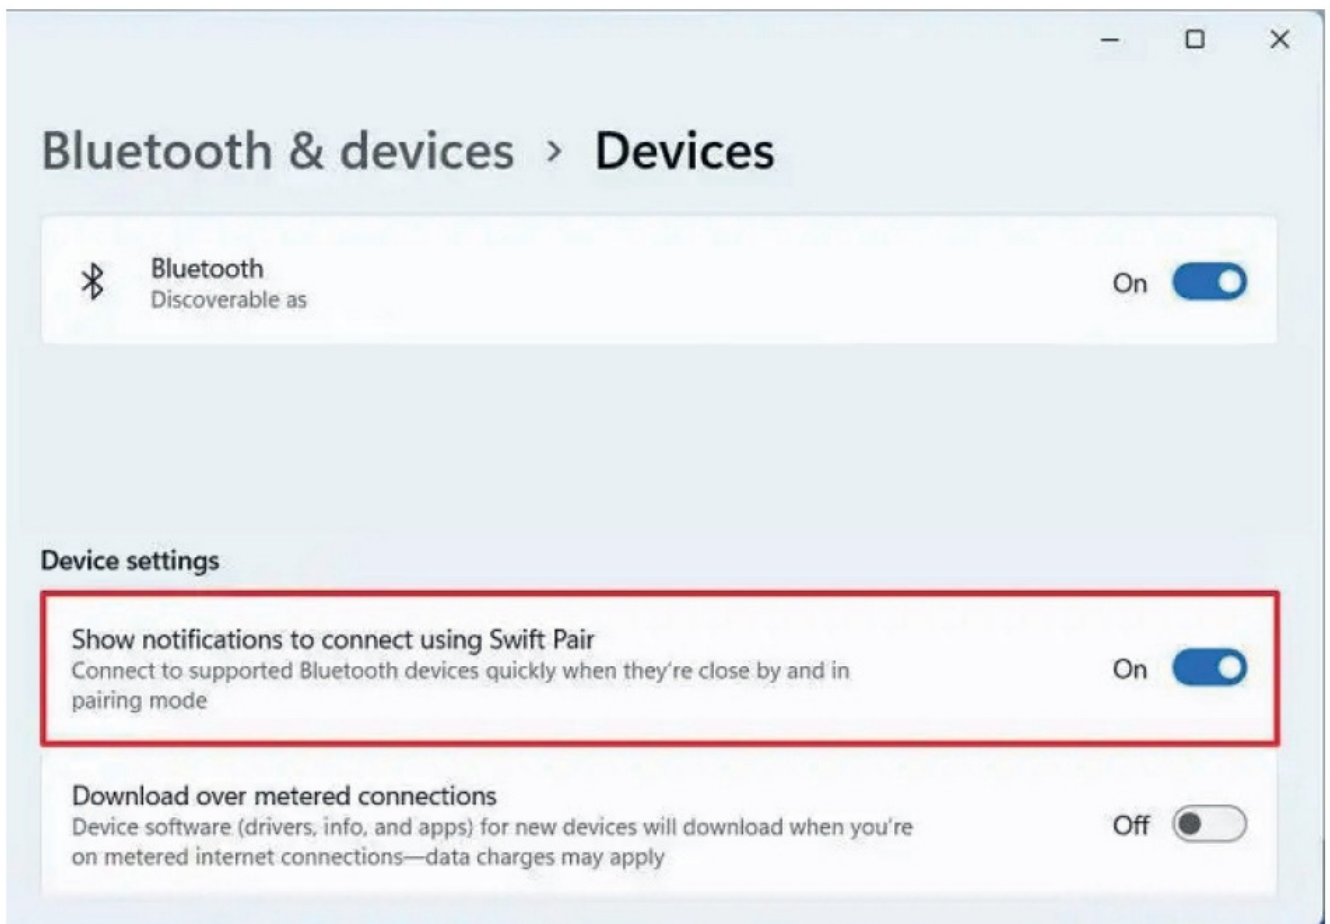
Bluetooth & devices > Devices

Bluetooth
Discoverable as

On

Device settings

Show notifications to connect using Swift Pair
Connect to supported Bluetooth devices quickly when they're close by and in pairing mode

On

Download over metered connections
Device software (drivers, info, and apps) for new devices will download when you're on metered internet connections—data charges may apply

Off